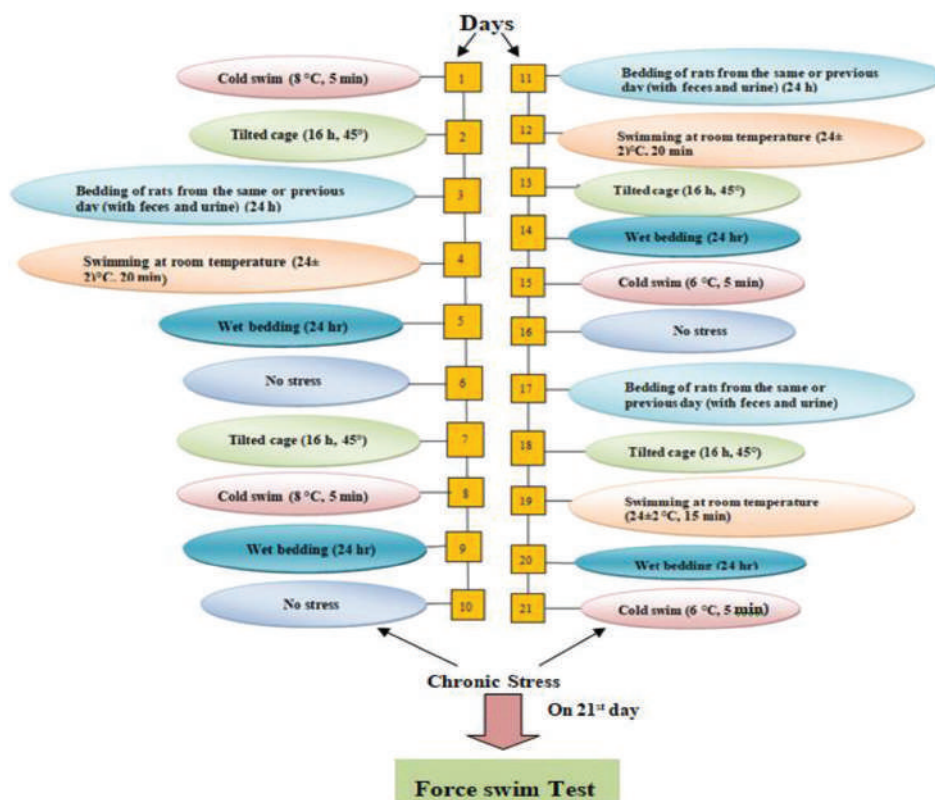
Days

Cold swim (8 °C, 5 min)

1

Tilted cage (16 h, 45°)

2

Bedding of rats from the same or previous day (with feces and urine) (24 h)

3

Swimming at room temperature (24± 2)°C, 20 min)

4

Wet bedding (24 hr)

5

No stress

6

Tilted cage (16 h, 45°)

7

Cold swim (8 °C, 5 min)

8

Wet bedding (24 hr)

9

No stress

10

11

Bedding of rats from the same or previous day (with feces and urine) (24 h)

12

Swimming at room temperature (24± 2)°C, 20 min

13

Tilted cage (16 h, 45°)

14

Wet bedding (24 hr)

15

Cold swim (6 °C, 5 min)

16

No stress

17

Bedding of rats from the same or previous day (with feces and urine)

18

Tilted cage (16 h, 45°)

19

Swimming at room temperature (24±2 °C, 15 min)

20

Wet bedding (24 hr)

21

Cold swim (6 °C, 5 min)

Chronic Stress

On 21$^{st}$ day

Force swim Test